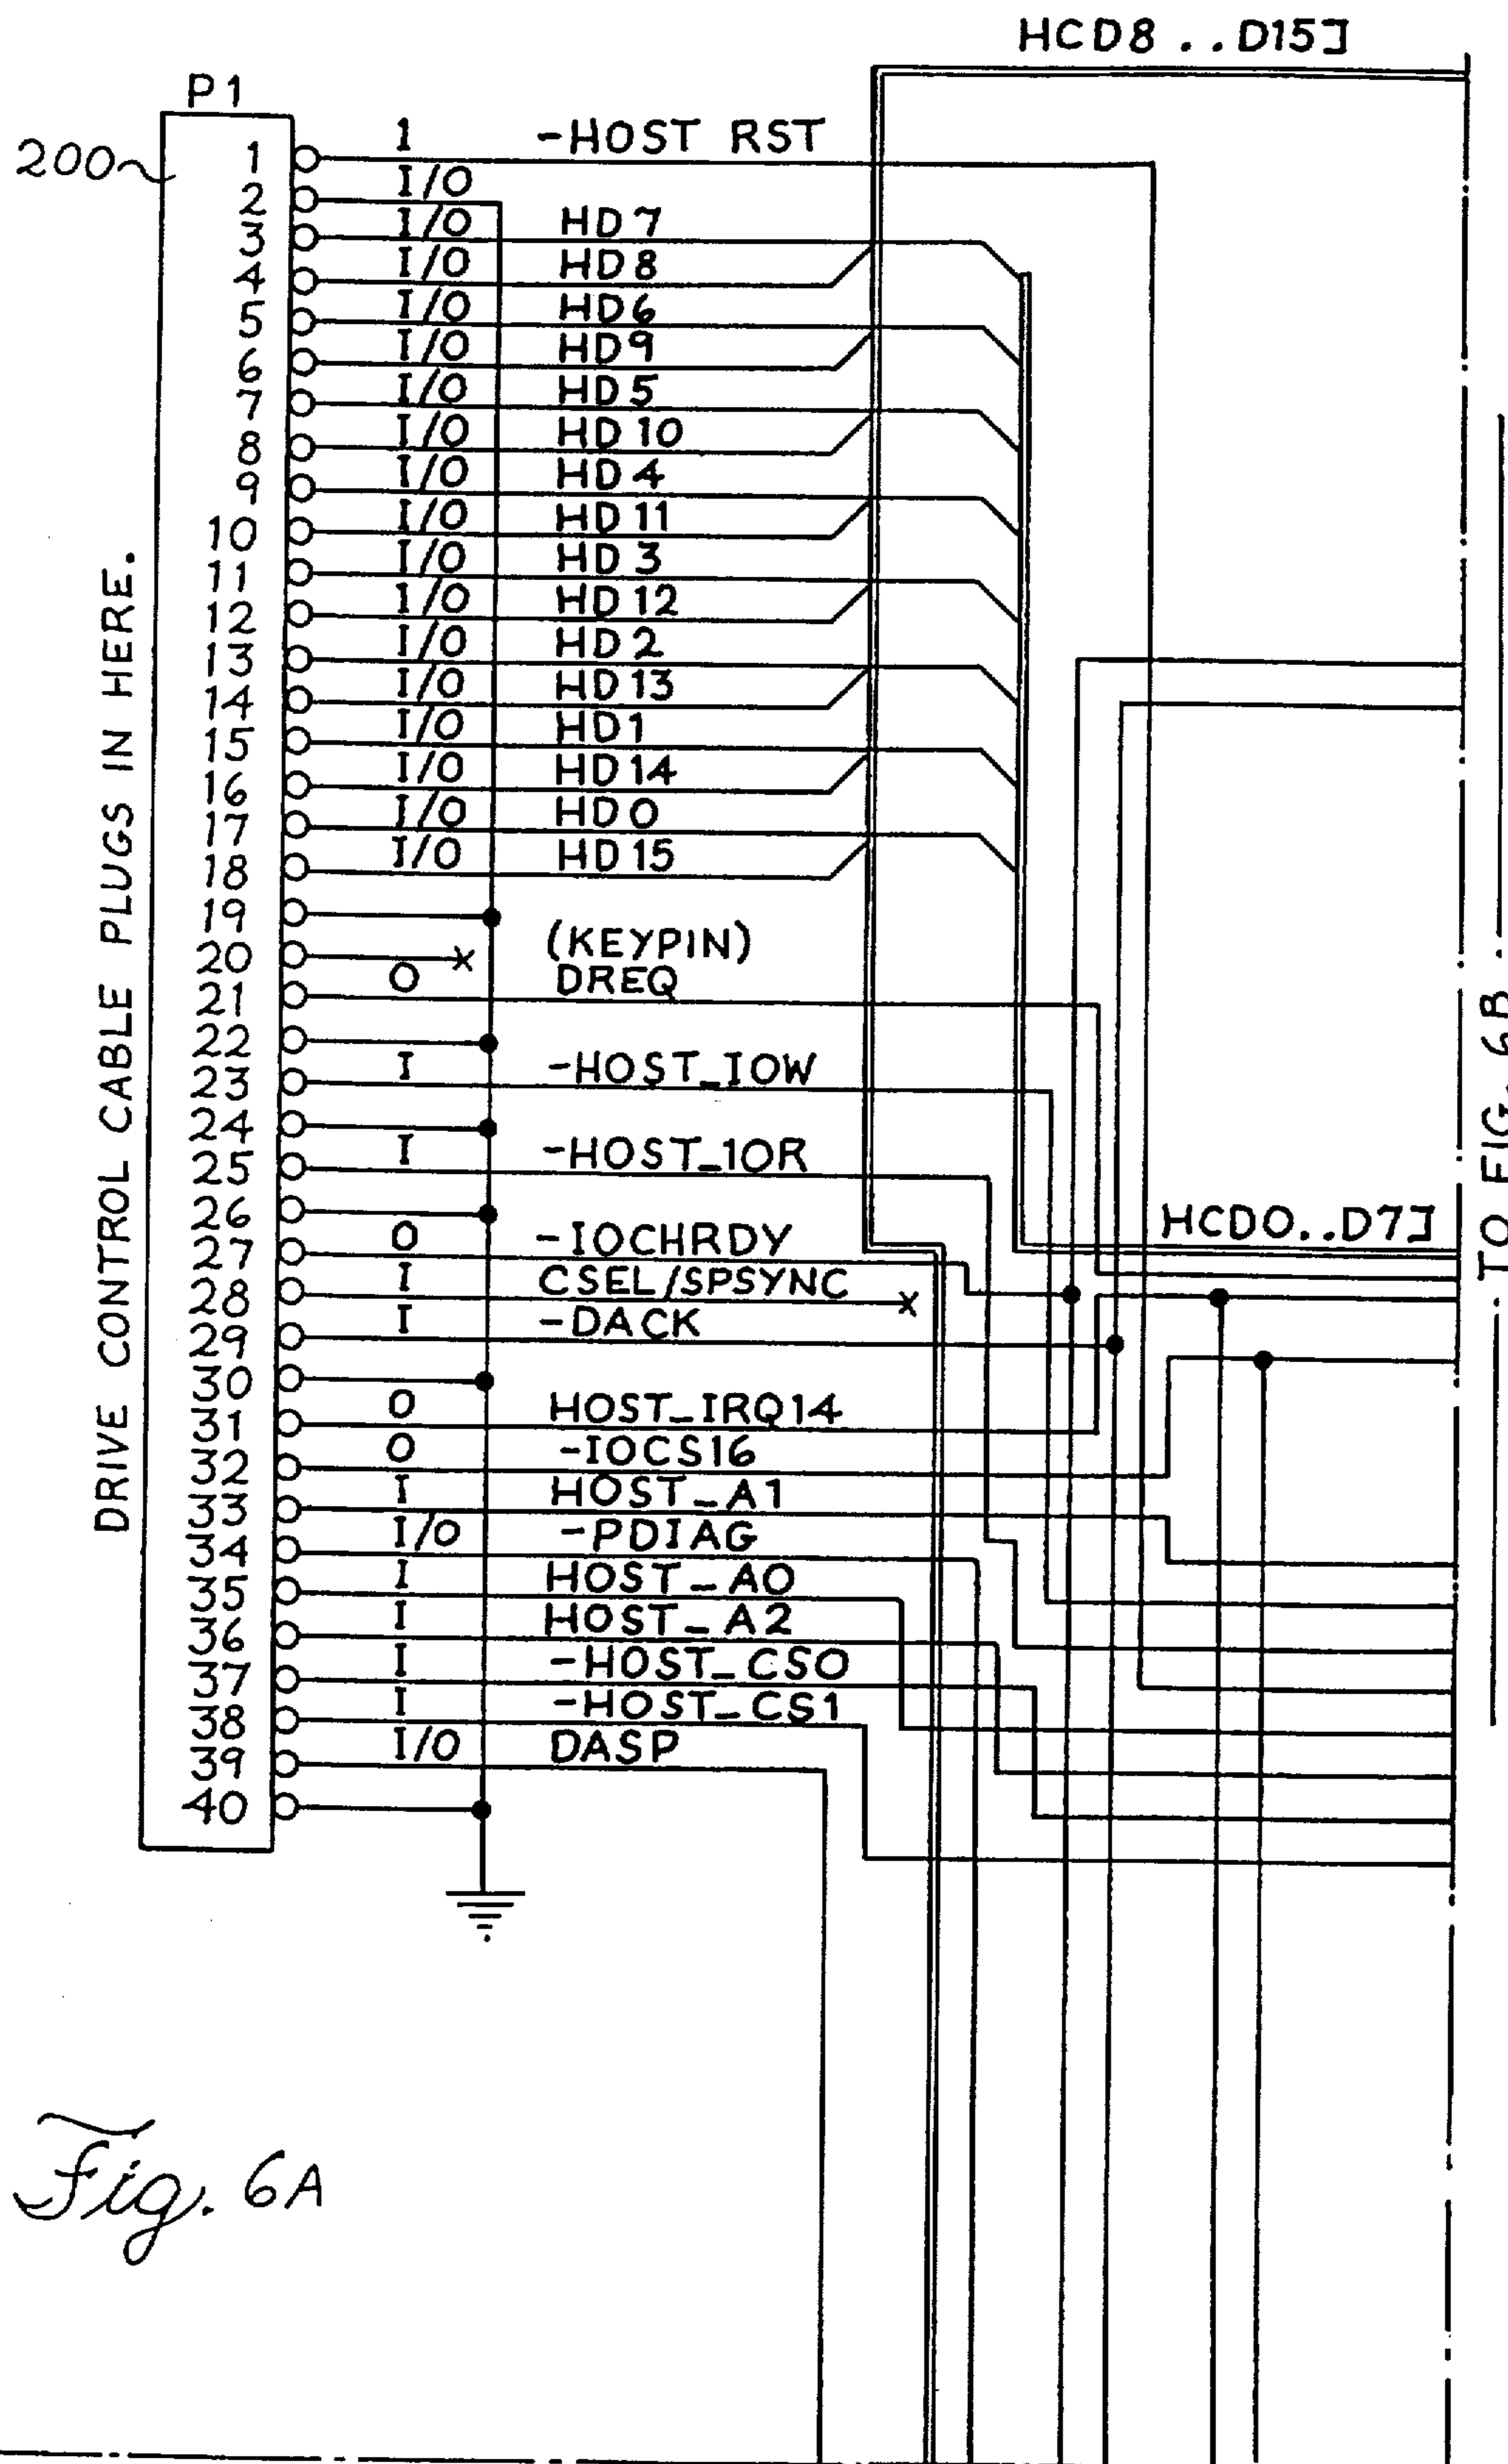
HCD8 . . D15]

P1

200

DRIVE CONTROL CABLE PLUGS IN HERE.

1
2
3
4
5
6
7
8
9
10
11
12
13
14
15
16
17
18
19
20
21
22
23
24
25
26
27
28
29
30
31
32
33
34
35
36
37
38
39
40

1 -HOST RST
I/O
I/O HD7
I/O HD8
I/O HD6
I/O HD9
I/O HD5
I/O HD10
I/O HD4
I/O HD11
I/O HD3
I/O HD12
I/O HD2
I/O HD13
I/O HD1
I/O HD14
I/O HD0
I/O HD15
(KEYPIN)
O DREQ
I -HOST_IOW
I -HOST_IOR
O -IOCHRDY
I CSEL/SPSYNC
I -DACK
O HOST_IRQ14
O -IOCS16
I HOST_A1
I/O -PDIAG
I HOST_A0
I HOST_A2
I -HOST_CS0
I -HOST_CS1
I/O DASP

HCD0..D7]

TO FIG. 6B

Fig. 6A